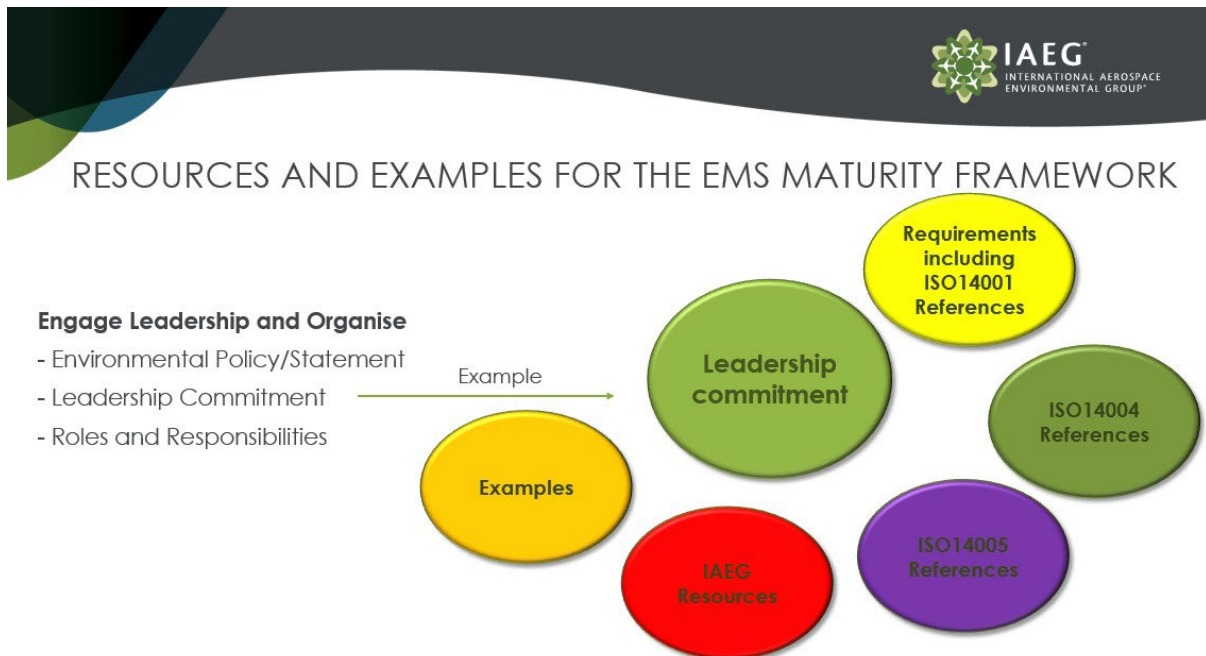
IAEG®
INTERNATIONAL AEROSPACE ENVIRONMENTAL GROUP®

RESOURCES AND EXAMPLES FOR THE EMS MATURITY FRAMEWORK

Engage Leadership and Organise
- Environmental Policy/Statement
- Leadership Commitment
- Roles and Responsibilities

Example

Leadership commitment

Requirements including ISO14001 References

ISO14004 References

ISO14005 References

IAEG Resources

Examples